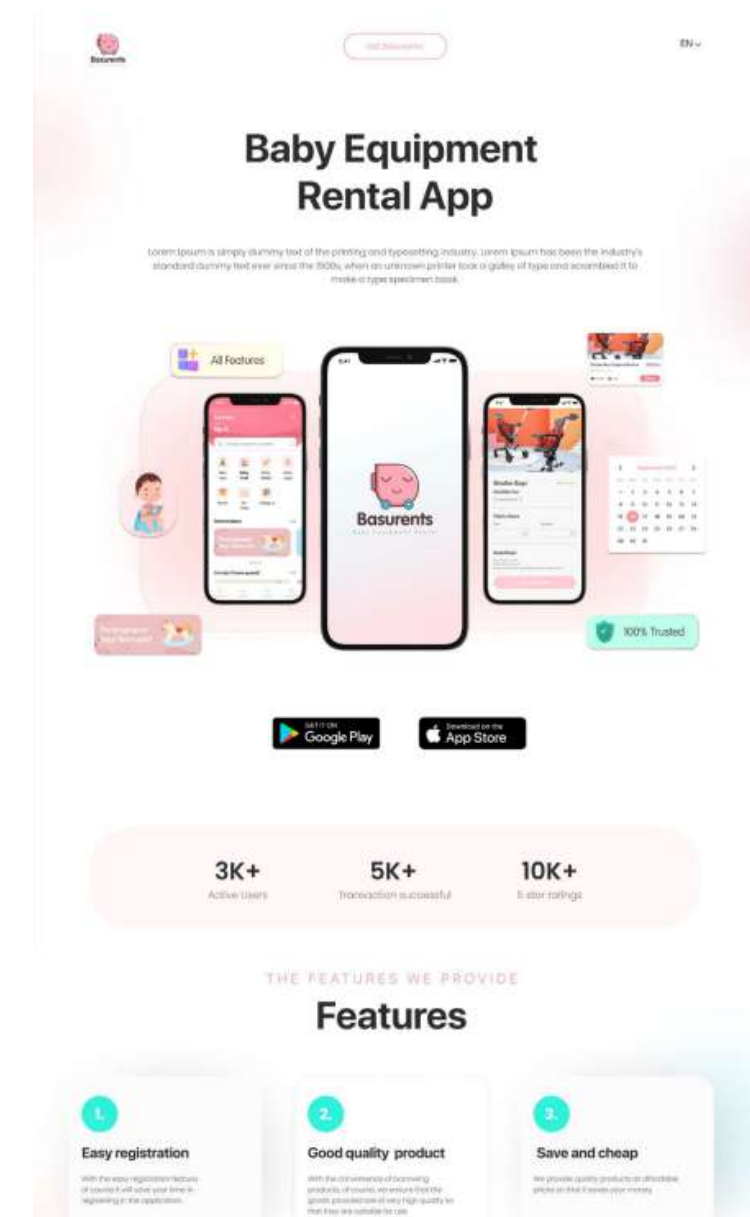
Basurents

Get Basurents

EN

Baby Equipment Rental App

Lorem Ipsum is simply dummy text of the printing and typesetting industry. Lorem Ipsum has been the industry's standard dummy text ever since the 1500s, when an unknown printer took a galley of type and scrambled it to make a type specimen book.

All Features

Basurents

100% Trusted

GET IT ON Google Play

Download on the App Store

3K+
Active Users

5K+
Transaction successful

10K+
5 star ratings

THE FEATURES WE PROVIDE

Features

1.
Easy registration
With the easy registration feature, of course it will save your time in registering in the application.

2.
Good quality product
With the convenience of borrowing products, of course, we ensure that the goods provided are of very high quality so that they are suitable for use.

3.
Save and cheap
We provide quality products at affordable prices so that it saves your money.